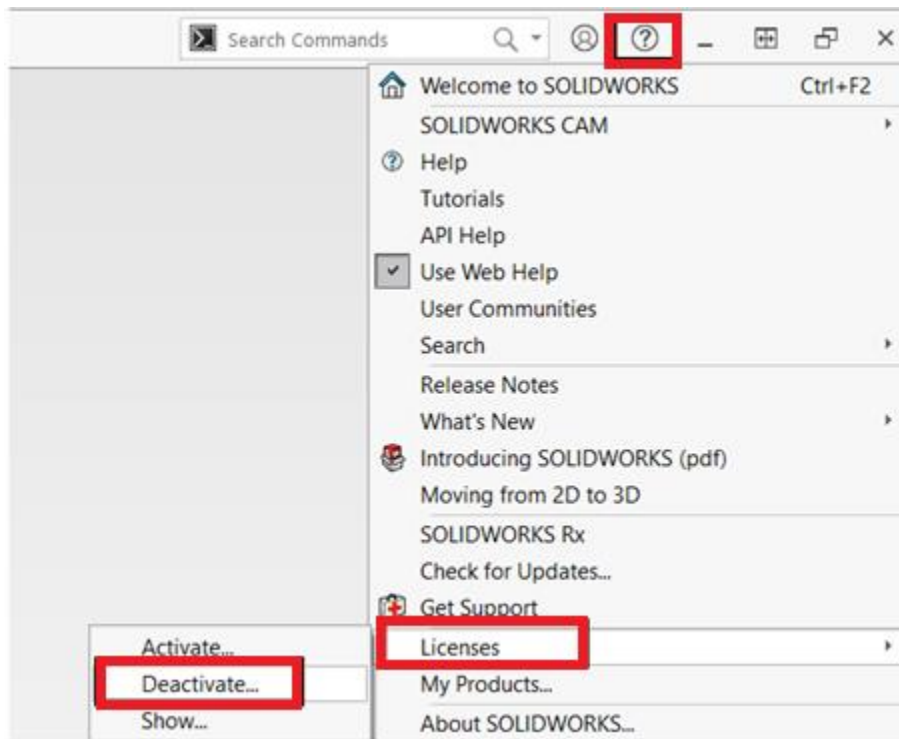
Search Commands

Welcome to SOLIDWORKS Ctrl+F2
SOLIDWORKS CAM
Help
Tutorials
API Help
Use Web Help
User Communities
Search
Release Notes
What's New
Introducing SOLIDWORKS (pdf)
Moving from 2D to 3D
SOLIDWORKS Rx
Check for Updates...
Get Support
Licenses
My Products...
About SOLIDWORKS...

Activate...
Deactivate...
Show...